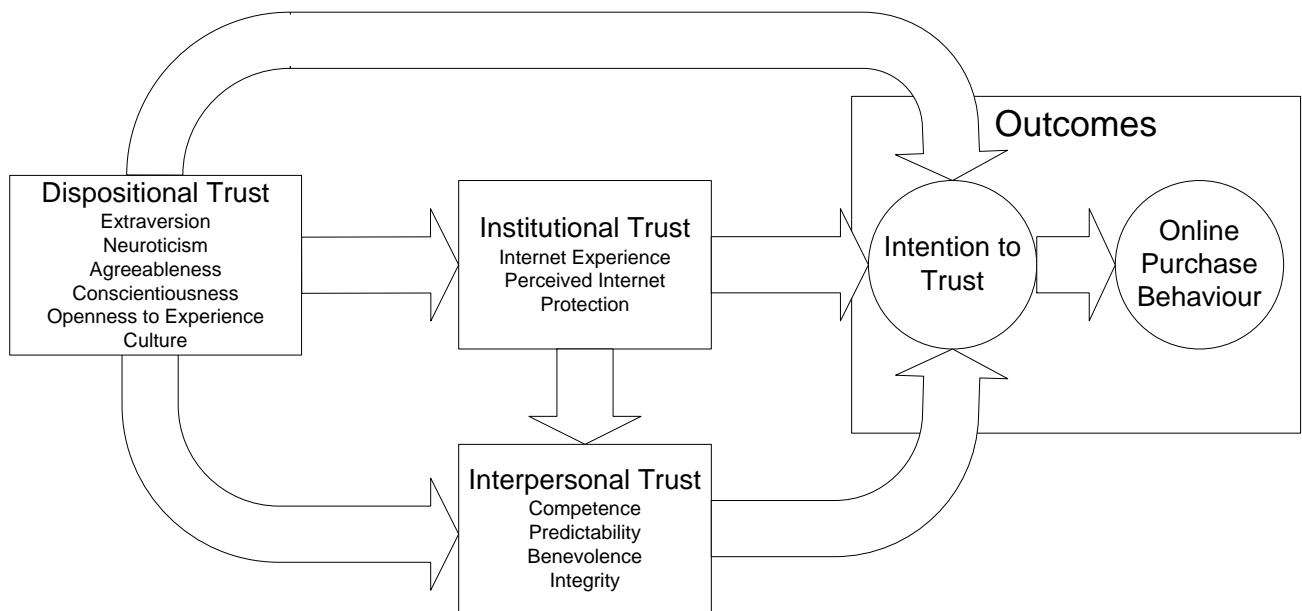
Outcomes

Dispositional Trust
Extraversion
Neuroticism
Agreeableness
Conscientiousness
Openness to Experience
Culture

Institutional Trust
Internet Experience
Perceived Internet Protection

Intention to Trust

Online Purchase Behaviour

Interpersonal Trust
Competence
Predictability
Benevolence
Integrity